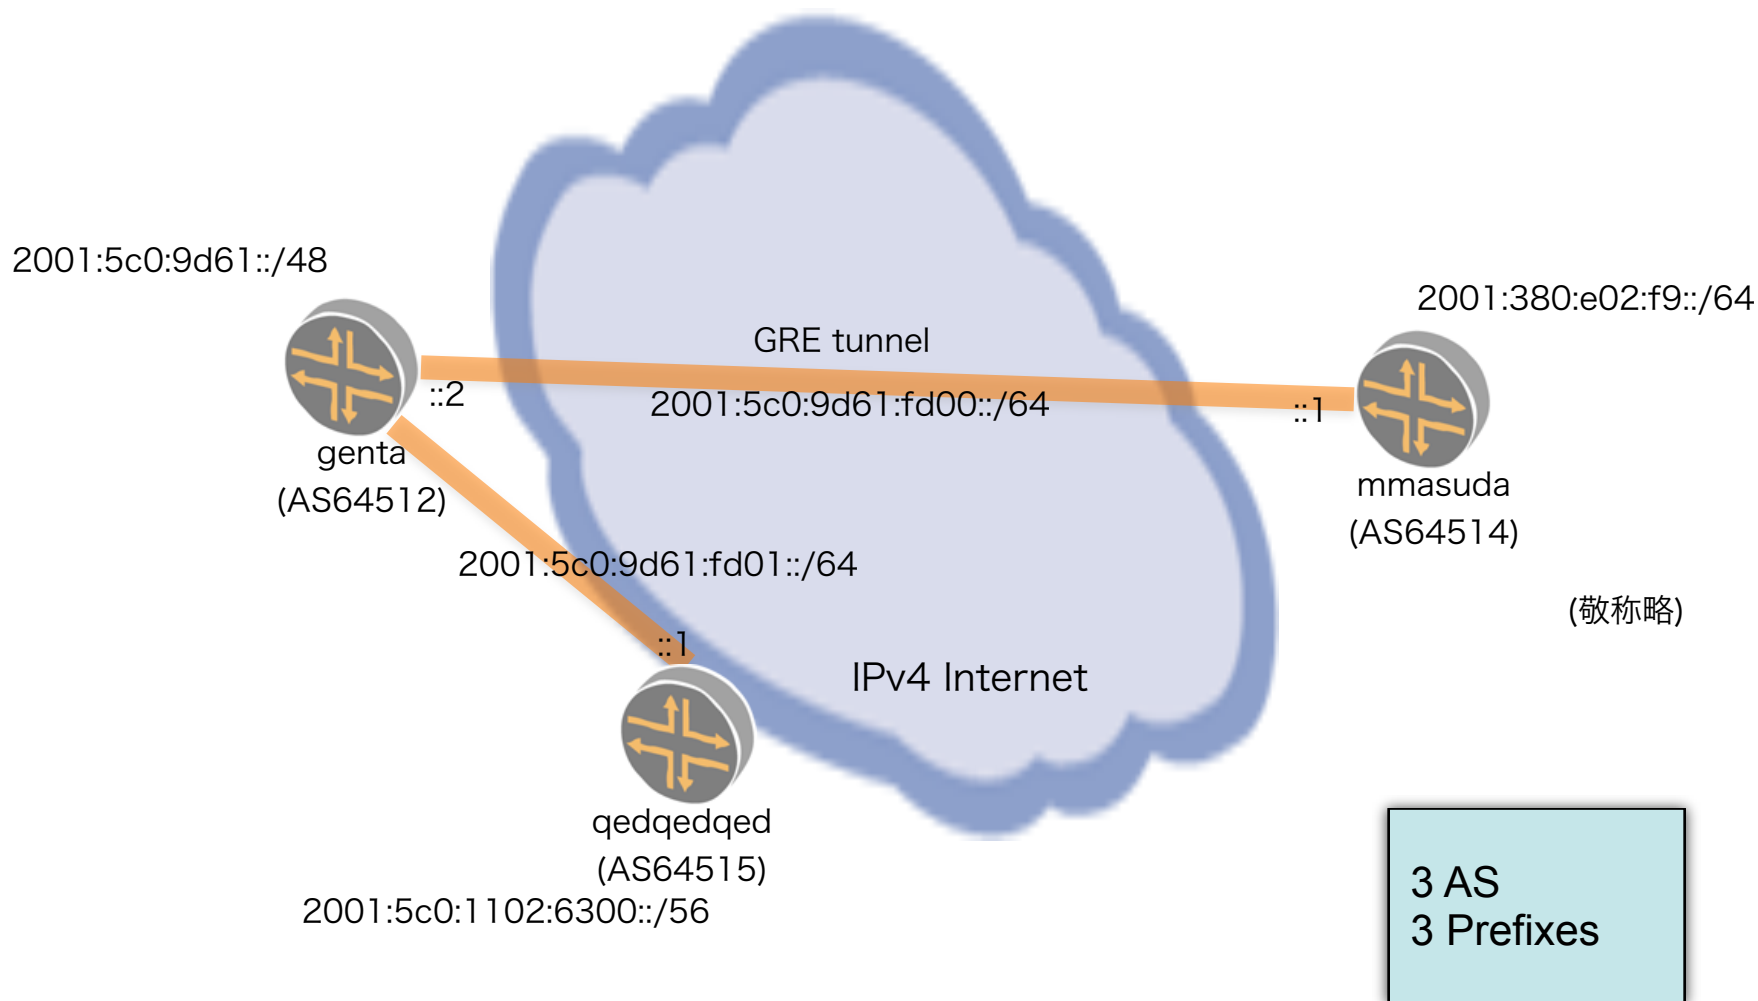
2001:5c0:9d61::/48

GRE tunnel

2001:380:e02:f9::/64

::2

2001:5c0:9d61:fd00::/64

::1

genta
(AS64512)

mmasuda
(AS64514)

2001:5c0:9d61:fd01::/64

(敬称略)

::1

IPv4 Internet

qedqedqed
(AS64515)

2001:5c0:1102:6300::/56

3 AS
3 Prefixes